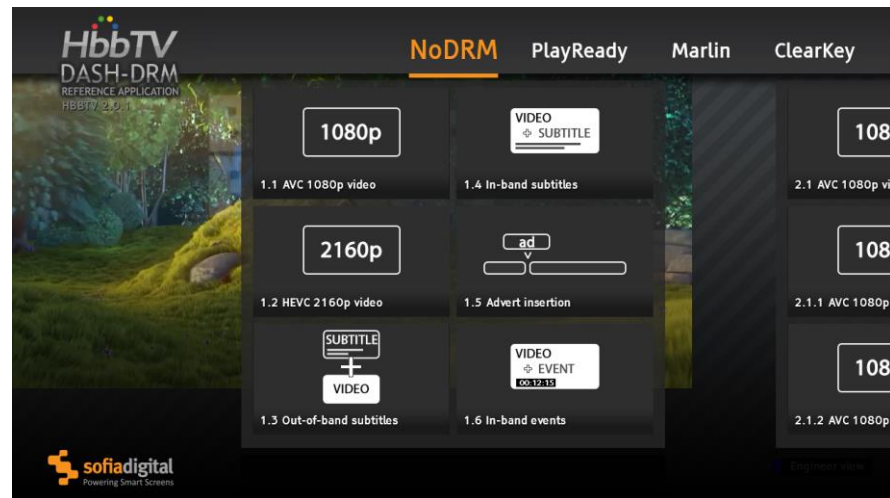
HbbTV DASH-DRM REFERENCE APPLICATION HBBTV 2.0.1

NoDRM PlayReady Marlin ClearKey

1080p

1.1 AVC 1080p video

VIDEO + SUBTITLE

1.4 In-band subtitles

108

2.1 AVC 1080p vi

2160p

1.2 HEVC 2160p video

ad

1.5 Advert insertion

108

2.1.1 AVC 1080p

SUBTITLE + VIDEO

1.3 Out-of-band subtitles

VIDEO + EVENT 00:12:15

1.6 In-band events

108

2.1.2 AVC 1080p

sofiadigital Powering Smart Screens

Engineer view